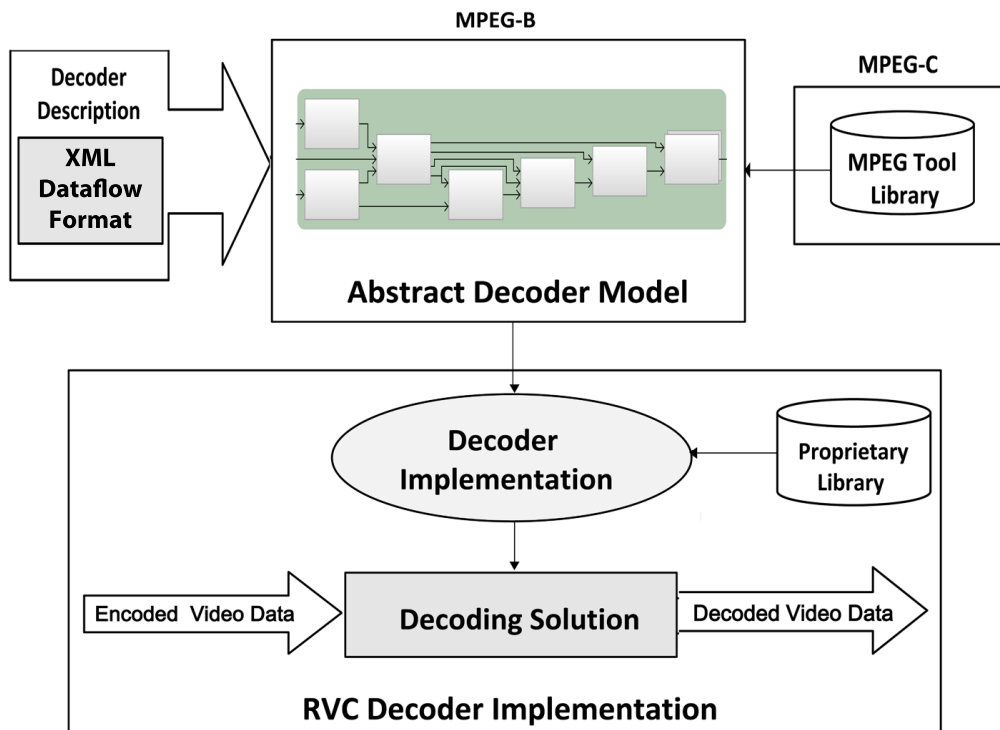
MPEG-B

Decoder Description

XML Dataflow Format

MPEG-C

MPEG Tool Library

Abstract Decoder Model

Decoder Implementation

Proprietary Library

Encoded Video Data

Decoding Solution

Decoded Video Data

RVC Decoder Implementation